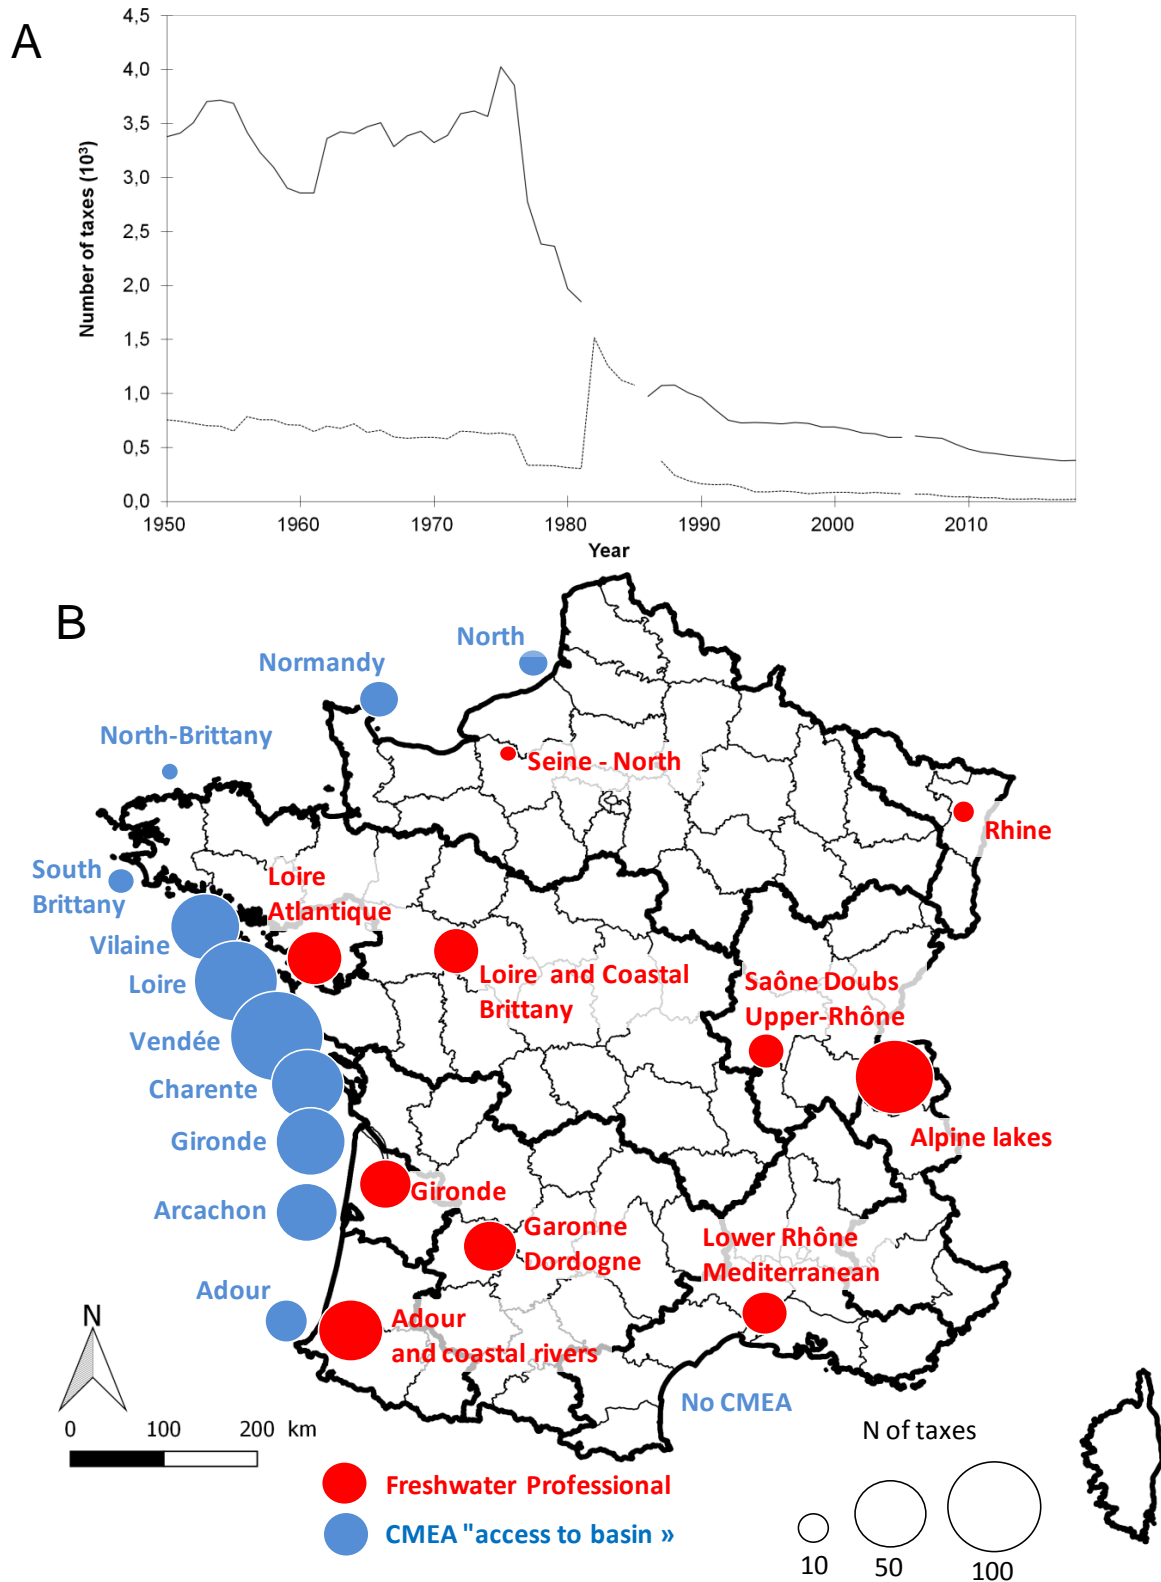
A

4,5
4,0
3,5
3,0
2,5
2,0
1,5
1,0
0,5
0,0

Number of taxes ($10^3$)

1950 1960 1970 1980 1990 2000 2010

Year

B

North
Normandy
North-Brittany
Seine - North
Rhine
South Brittany
Loire Atlantique
Vilaine
Loire
Loire and Coastal Brittany
Saône Doubs Upper-Rhône
Vendée
Charente
Alpine lakes
Gironde
Gironde
Arcachon
Garonne Dordogne
Lower Rhône Mediterranean
Adour
Adour and coastal rivers
No CMEA

N

0 100 200 km

Freshwater Professional
CMEA "access to basin »

N of taxes
10 50 100